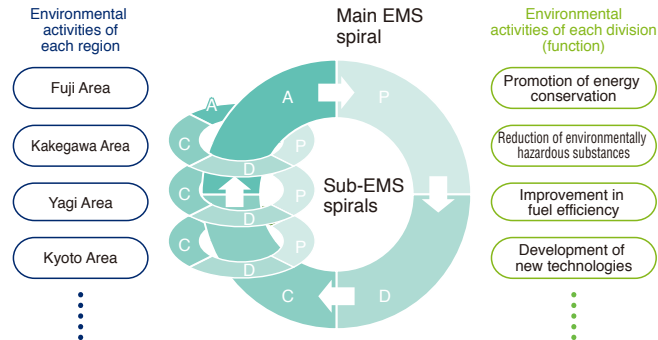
Environmental activities of each region

Fuji Area

Kakegawa Area

Yagi Area

Kyoto Area

Main EMS spiral

A

P

C

D

A

C

D

P

C

D

P

C

D

P

Sub-EMS spirals

Environmental activities of each division (function)

Promotion of energy conservation

Reduction of environmentally hazardous substances

Improvement in fuel efficiency

Development of new technologies